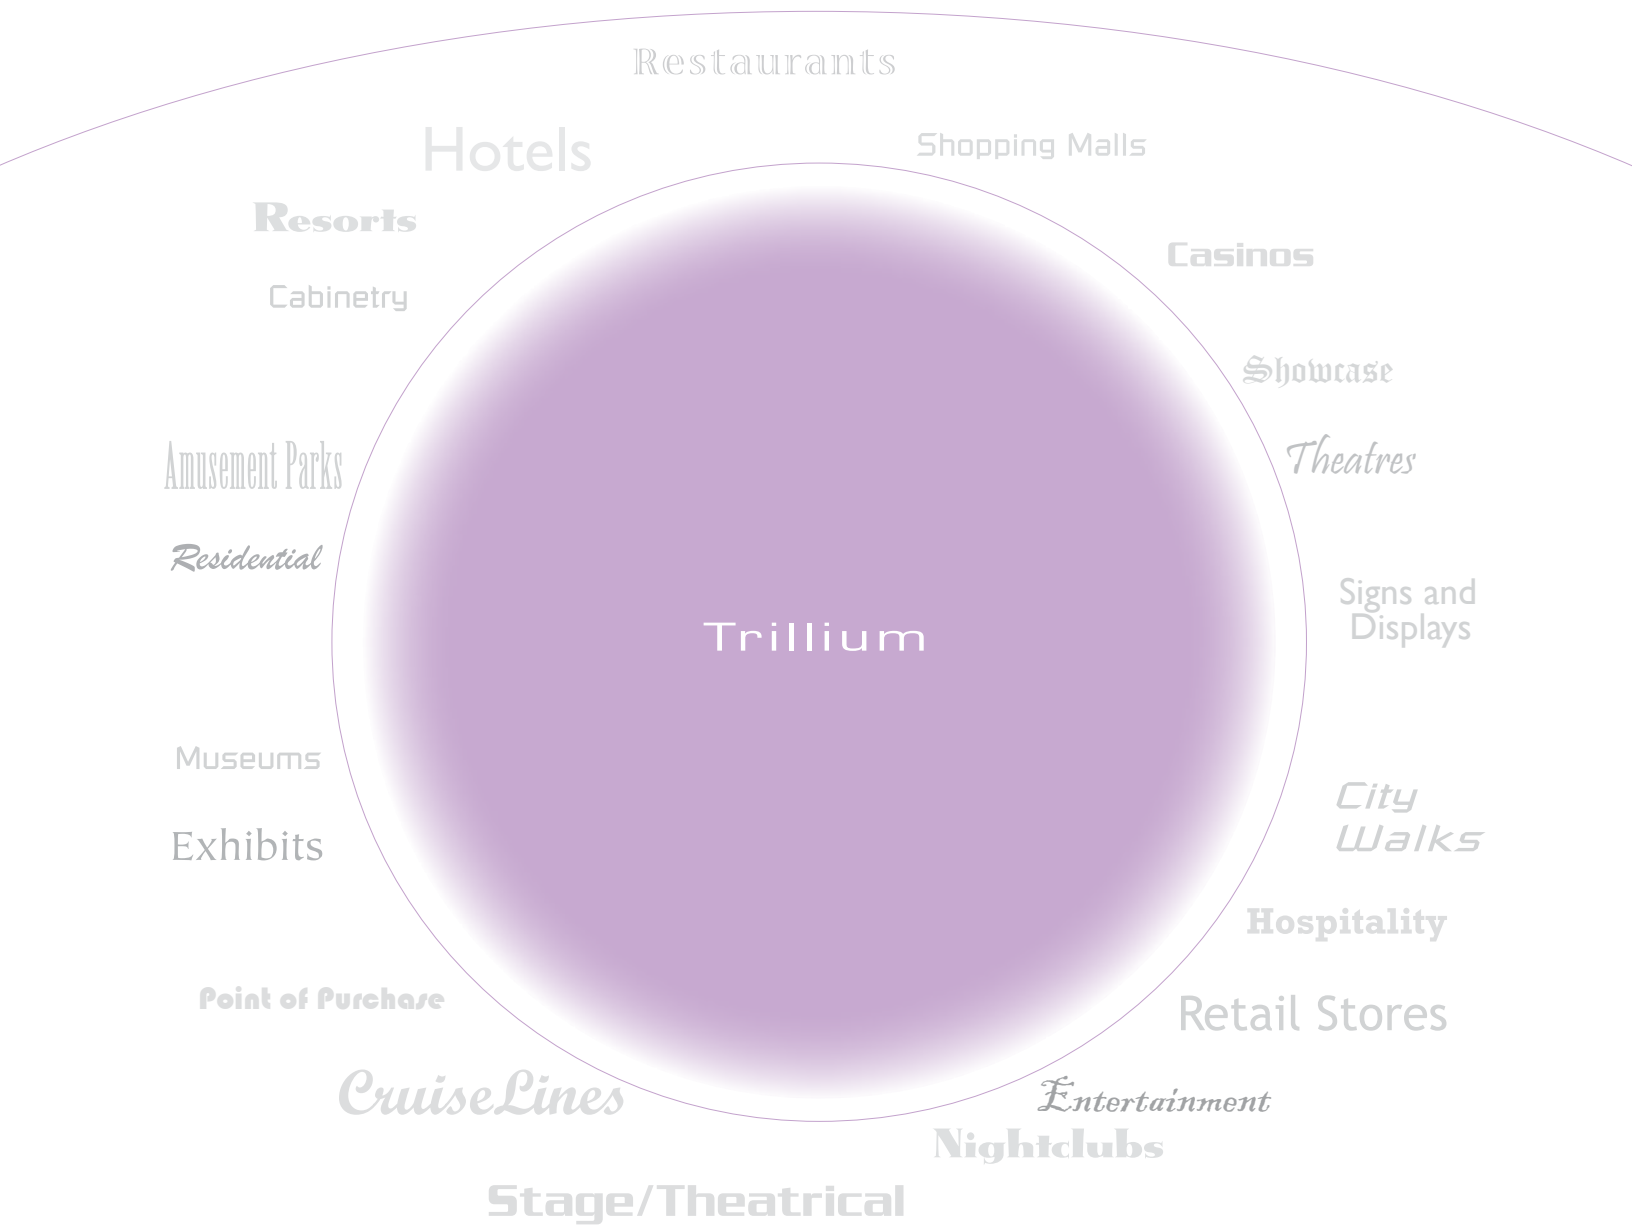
Restaurants

Hotels

Shopping Malls

Resorts

Casinos

Cabinetry

Showcase

Theatres

Amusement Parks

Residential

Trillium

Signs and Displays

Museums

City Walks

Exhibits

Hospitality

Point of Purchase

Retail Stores

CruiseLines

Entertainment

Nightclubs

Stage/Theatrical